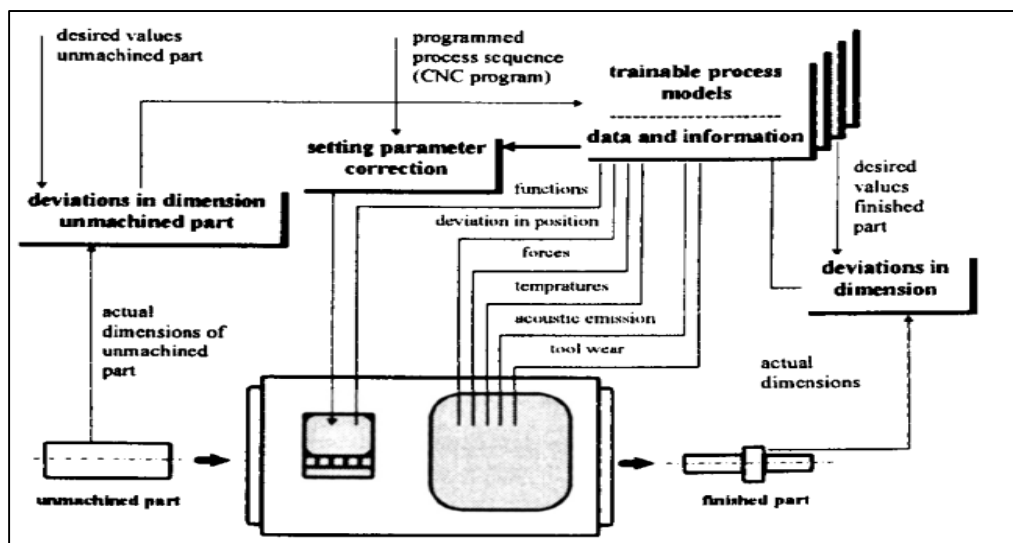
desired values unmachined part

programmed process sequence (CNC program)

trainable process models

data and information

setting parameter correction

deviations in dimension unmachined part

functions

deviation in position

forces

tempratures

acoustic emission

tool wear

desired values finished part

deviations in dimension

actual dimensions of unmachined part

actual dimensions

unmachined part

finished part